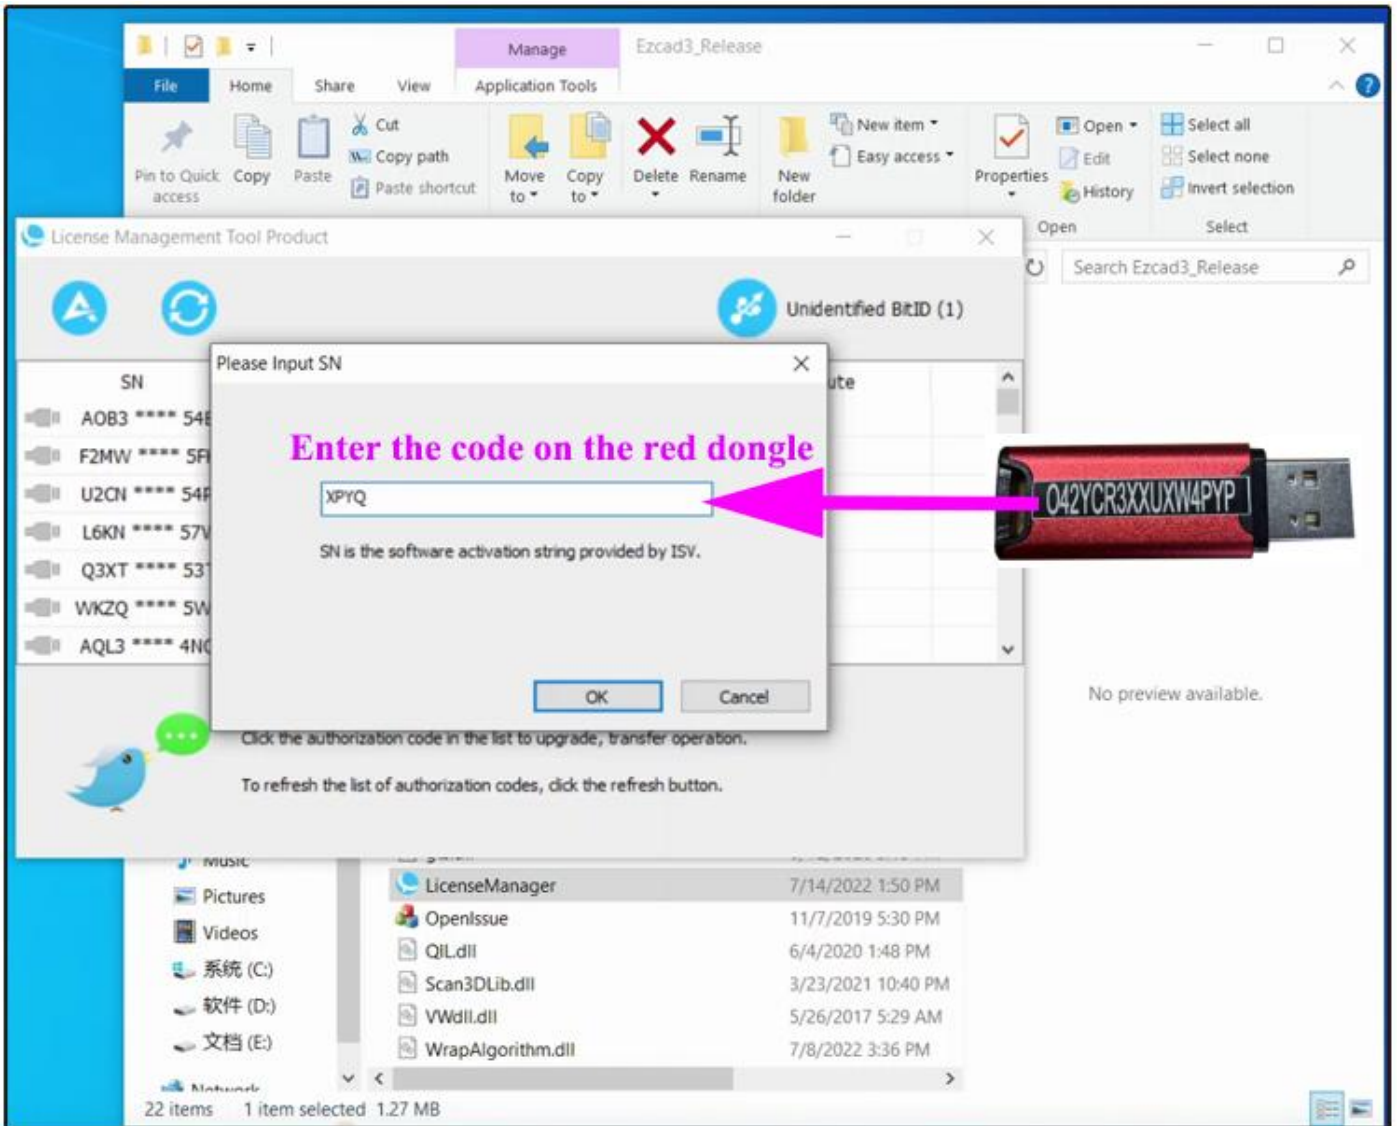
Manage
Ezcad3_Release
File
Home
Share
View
Application Tools
Pin to Quick access
Copy
Paste
Cut
Copy path
Paste shortcut
Move to
Copy to
Delete
Rename
New folder
New item
Easy access
Properties
Open
Edit
History
Select all
Select none
Invert selection
Open
Select
Search Ezcad3_Release

License Management Tool Product
Unidentified BitID (1)
SN
AOB3 **** 54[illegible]
F2MW **** 5F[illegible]
U2CN **** 54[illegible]
L6KN **** 57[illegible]
Q3XT **** 53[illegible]
WKZQ **** 5W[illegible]
AQL3 **** 4N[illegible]
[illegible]ute

Please Input SN
Enter the code on the red dongle
XPYQ
SN is the software activation string provided by ISV.
OK
Cancel

042YCR3XXUXW4PYP

Click the authorization code in the list to upgrade, transfer operation.
To refresh the list of authorization codes, click the refresh button.

No preview available.

Music
Pictures
Videos
系统 (C:)
软件 (D:)
文档 (E:)
Network

LicenseManager 7/14/2022 1:50 PM
OpenIssue 11/7/2019 5:30 PM
QIL.dll 6/4/2020 1:48 PM
Scan3DLib.dll 3/23/2021 10:40 PM
VWdll.dll 5/26/2017 5:29 AM
WrapAlgorithm.dll 7/8/2022 3:36 PM

22 items 1 item selected 1.27 MB